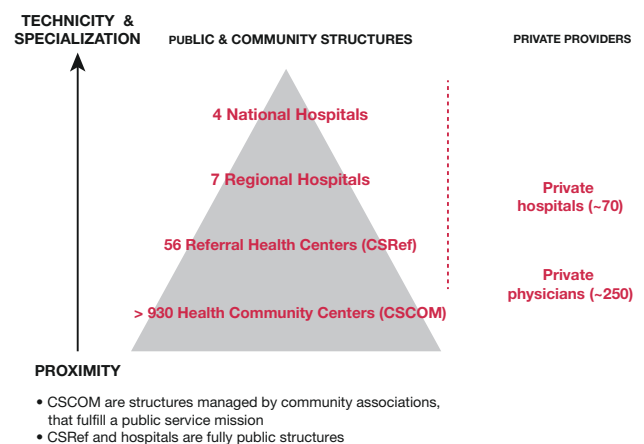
TECHNICITY & SPECIALIZATION

PUBLIC & COMMUNITY STRUCTURES

PRIVATE PROVIDERS

4 National Hospitals

7 Regional Hospitals

56 Referral Health Centers (CSRef)

> 930 Health Community Centers (CSCOM)

Private hospitals (~70)

Private physicians (~250)

PROXIMITY

• CSCOM are structures managed by community associations, that fulfill a public service mission
• CSRef and hospitals are fully public structures